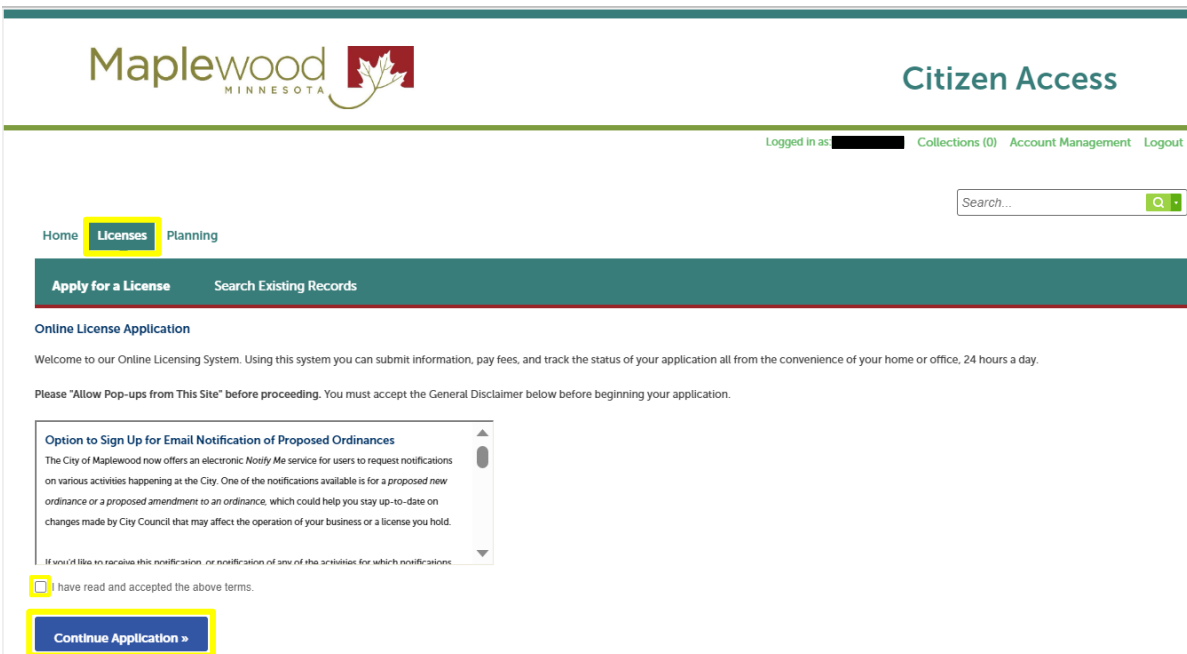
Maplewood MINNESOTA

Citizen Access

Logged in as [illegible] Collections (0) Account Management Logout

Search...

Home Licenses Planning

Apply for a License Search Existing Records

Online License Application

Welcome to our Online Licensing System. Using this system you can submit information, pay fees, and track the status of your application all from the convenience of your home or office, 24 hours a day.

**Please "Allow Pop-ups from This Site" before proceeding.** You must accept the General Disclaimer below before beginning your application.

Option to Sign Up for Email Notification of Proposed Ordinances

The City of Maplewood now offers an electronic *Notify Me* service for users to request notifications on various activities happening at the City. One of the notifications available is for a *proposed new ordinance or a proposed amendment to an ordinance*, which could help you stay up-to-date on changes made by City Council that may affect the operation of your business or a license you hold.

If you'd like to receive this notification, or notification of any of the activities for which notifications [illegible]

I have read and accepted the above terms.

Continue Application »